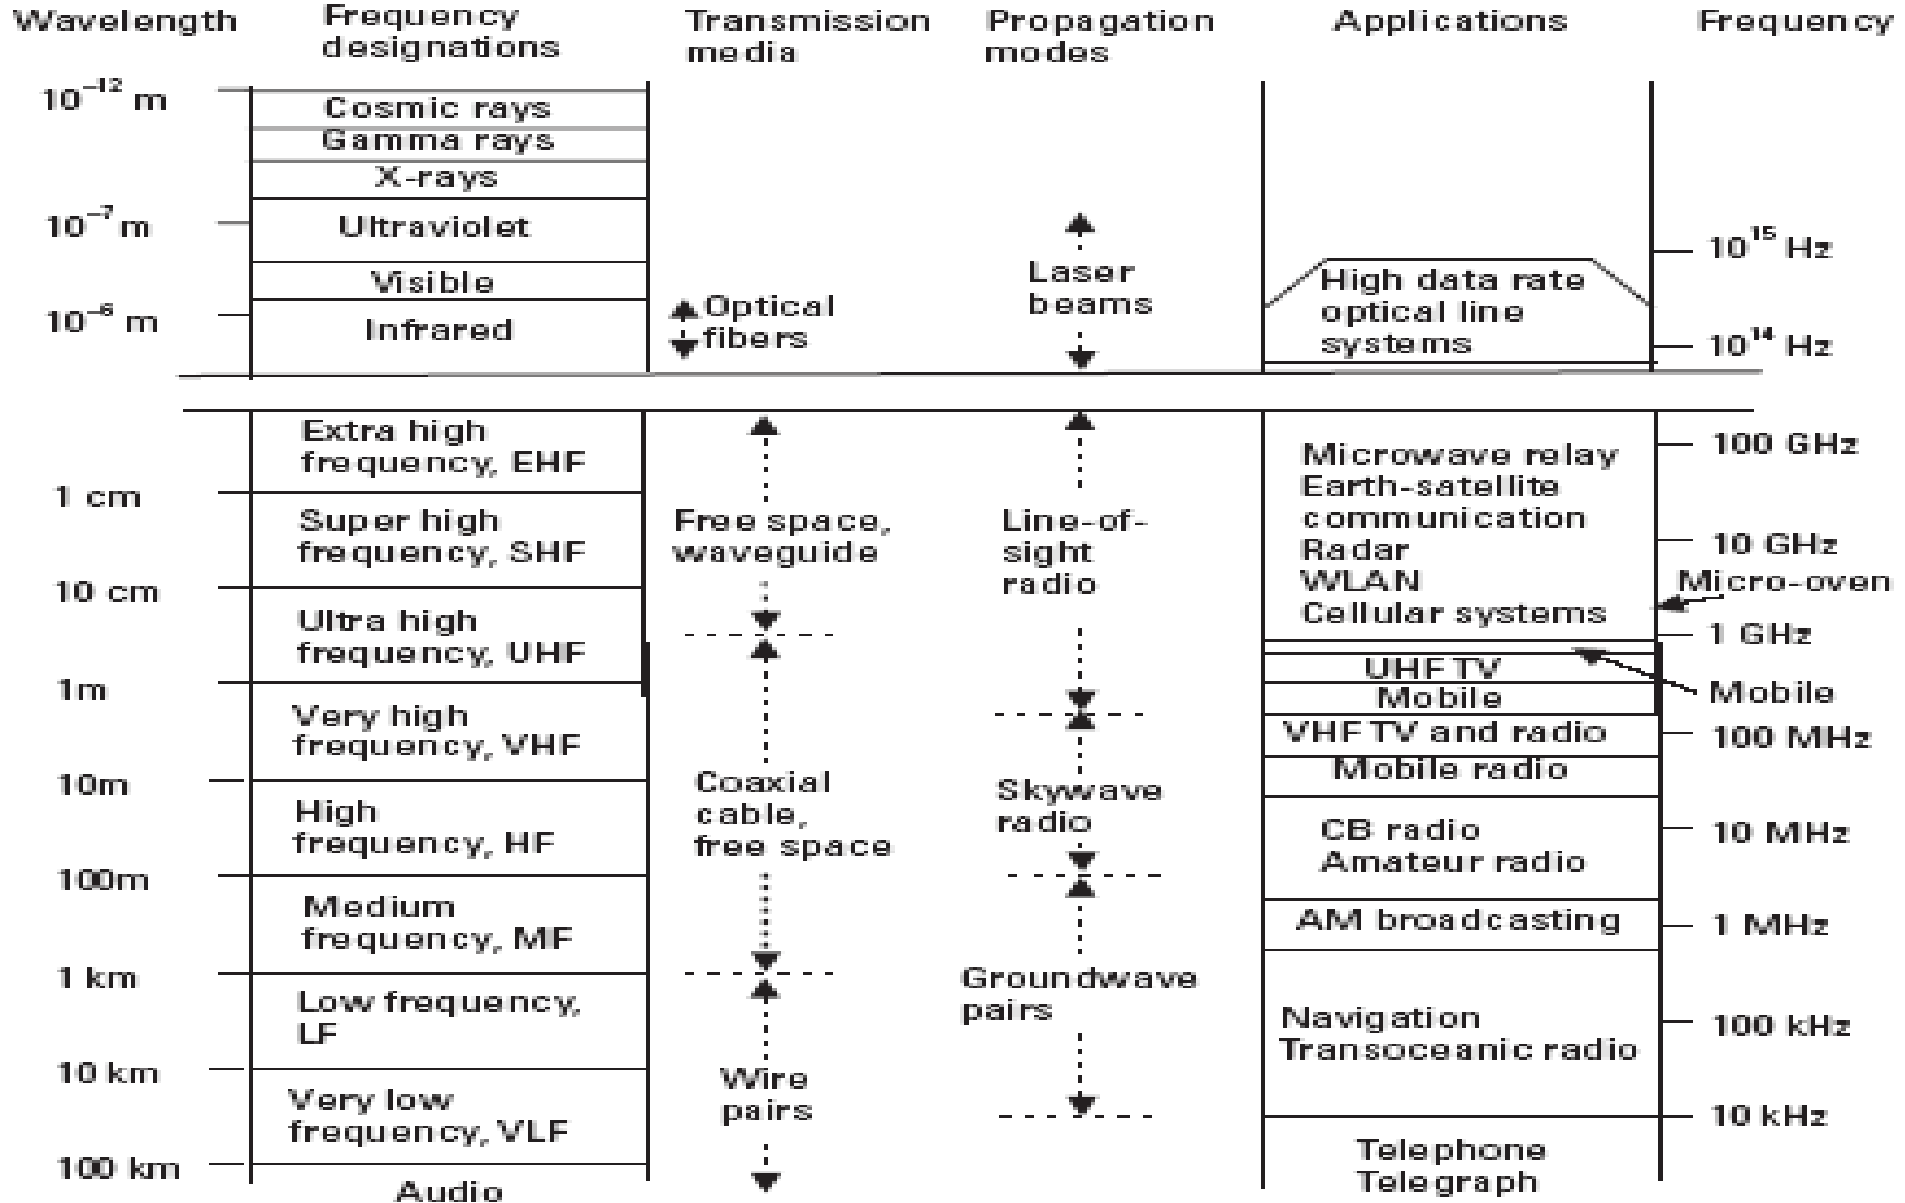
Wavelength

Frequency designations

Transmission media

Propagation modes

Applications

Frequency

$10^{-12}$ m

Cosmic rays

Gamma rays

X-rays

$10^{-7}$ m

Ultraviolet

Visible

$10^{-6}$ m

Infrared

Optical fibers

Laser beams

High data rate optical line systems

$10^{15}$ Hz

$10^{14}$ Hz

Extra high frequency, EHF

1 cm

Super high frequency, SHF

10 cm

Ultra high frequency, UHF

1m

Very high frequency, VHF

10m

High frequency, HF

100m

Medium frequency, MF

1 km

Low frequency, LF

10 km

Very low frequency, VLF

100 km

Audio

Free space, waveguide

Coaxial cable, free space

Wire pairs

Line-of-sight radio

Skywave radio

Groundwave pairs

Microwave relay
Earth-satellite communication
Radar
WLAN
Cellular systems

UHF TV

Mobile

VHF TV and radio

Mobile radio

CB radio
Amateur radio

AM broadcasting

Navigation
Transoceanic radio

Telephone
Telegraph

100 GHz

10 GHz

Micro-oven

1 GHz

Mobile

100 MHz

10 MHz

1 MHz

100 kHz

10 kHz